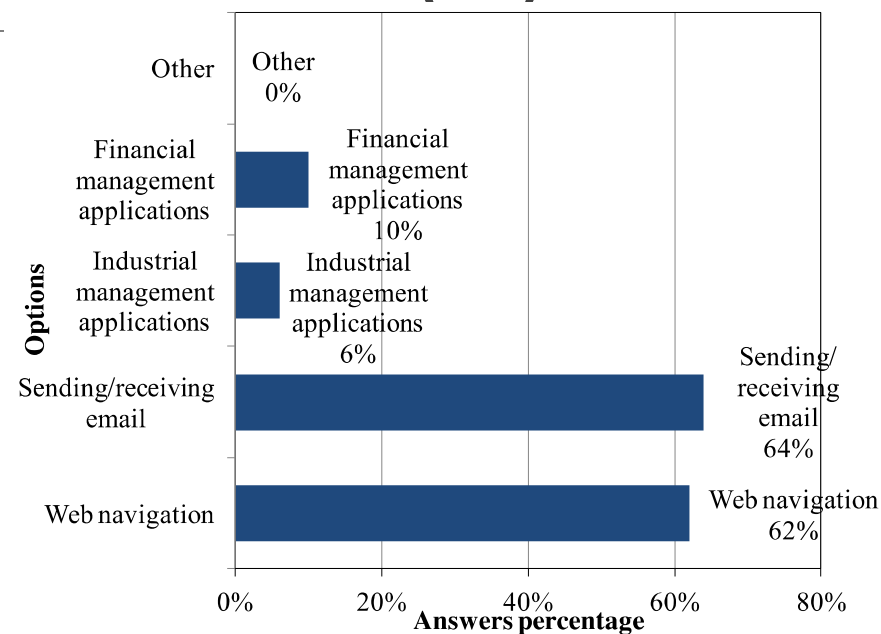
Options

Other

Financial management applications

Industrial management applications

Sending/receiving email

Web navigation

Other 0%

Financial management applications 10%

Industrial management applications 6%

Sending/ receiving email 64%

Web navigation 62%

0%
20%
40%
60%
80%

Answers percentage